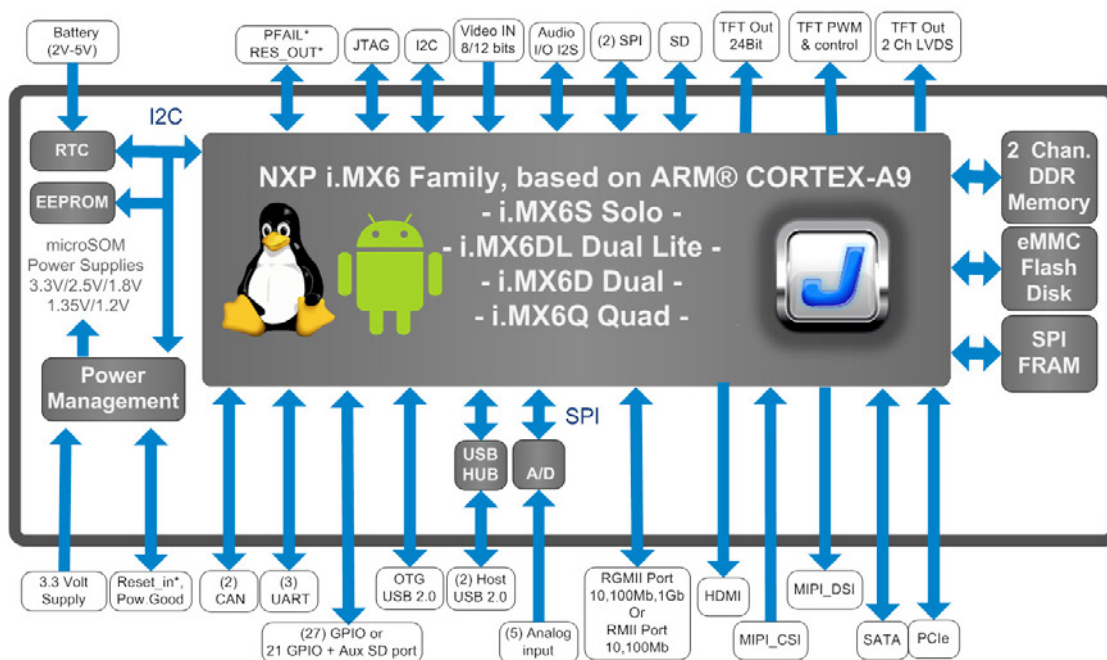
Battery
(2V-5V)

PFAIL*
RES_OUT*

JTAG

I2C

Video IN
8/12 bits

Audio
I/O I2S

(2) SPI

SD

TFT Out
24Bit

TFT PWM
& control

TFT Out
2 Ch LVDS

I2C

RTC

EEPROM

microSOM
Power Supplies
3.3V/2.5V/1.8V
1.35V/1.2V

Power
Management

NXP i.MX6 Family, based on ARM® CORTEX-A9
- i.MX6S Solo -
- i.MX6DL Dual Lite -
- i.MX6D Dual -
- i.MX6Q Quad -

2 Chan.
DDR
Memory

eMMC
Flash
Disk

SPI
FRAM

SPI

USB
HUB

A/D

3.3 Volt
Supply

Reset_in*,
Pow.Good

(2)
CAN

(3)
UART

(27) GPIO or
21 GPIO + Aux SD port

OTG
USB 2.0

(2) Host
USB 2.0

(5) Analog
input

RGMII Port
10,100Mb,1Gb
Or
RMII Port
10,100Mb

HDMI

MIPI_CSI

MIPI_DSI

SATA

PCIe